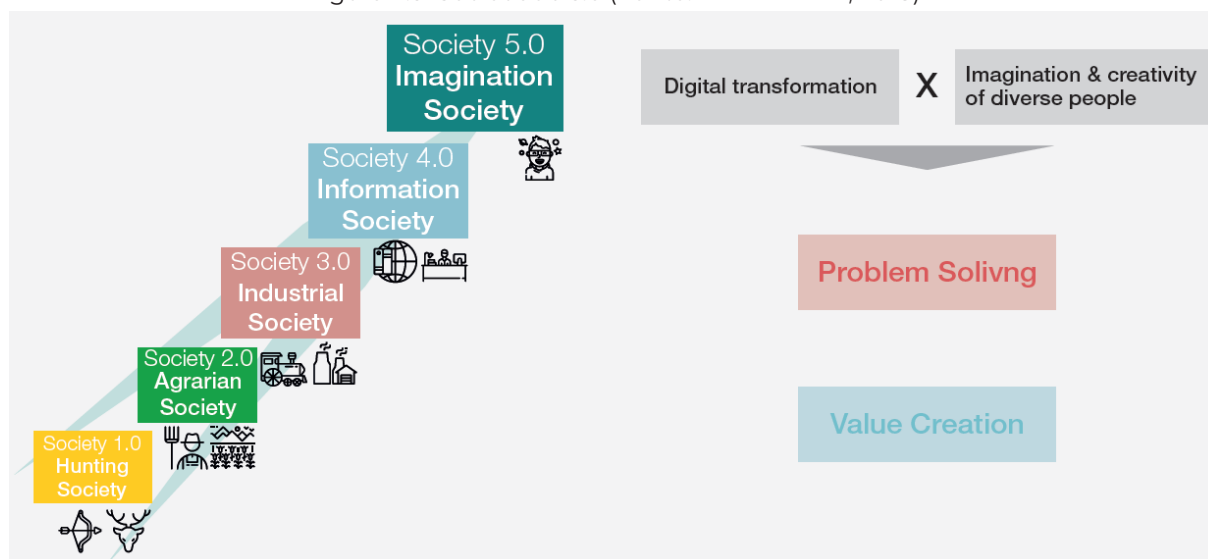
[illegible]

Society 5.0
Imagination Society

Society 4.0
Information Society

Society 3.0
Industrial Society

Society 2.0
Agrarian Society

Society 1.0
Hunting Society

Digital transformation X Imagination & creativity of diverse people

Problem Solivng

Value Creation